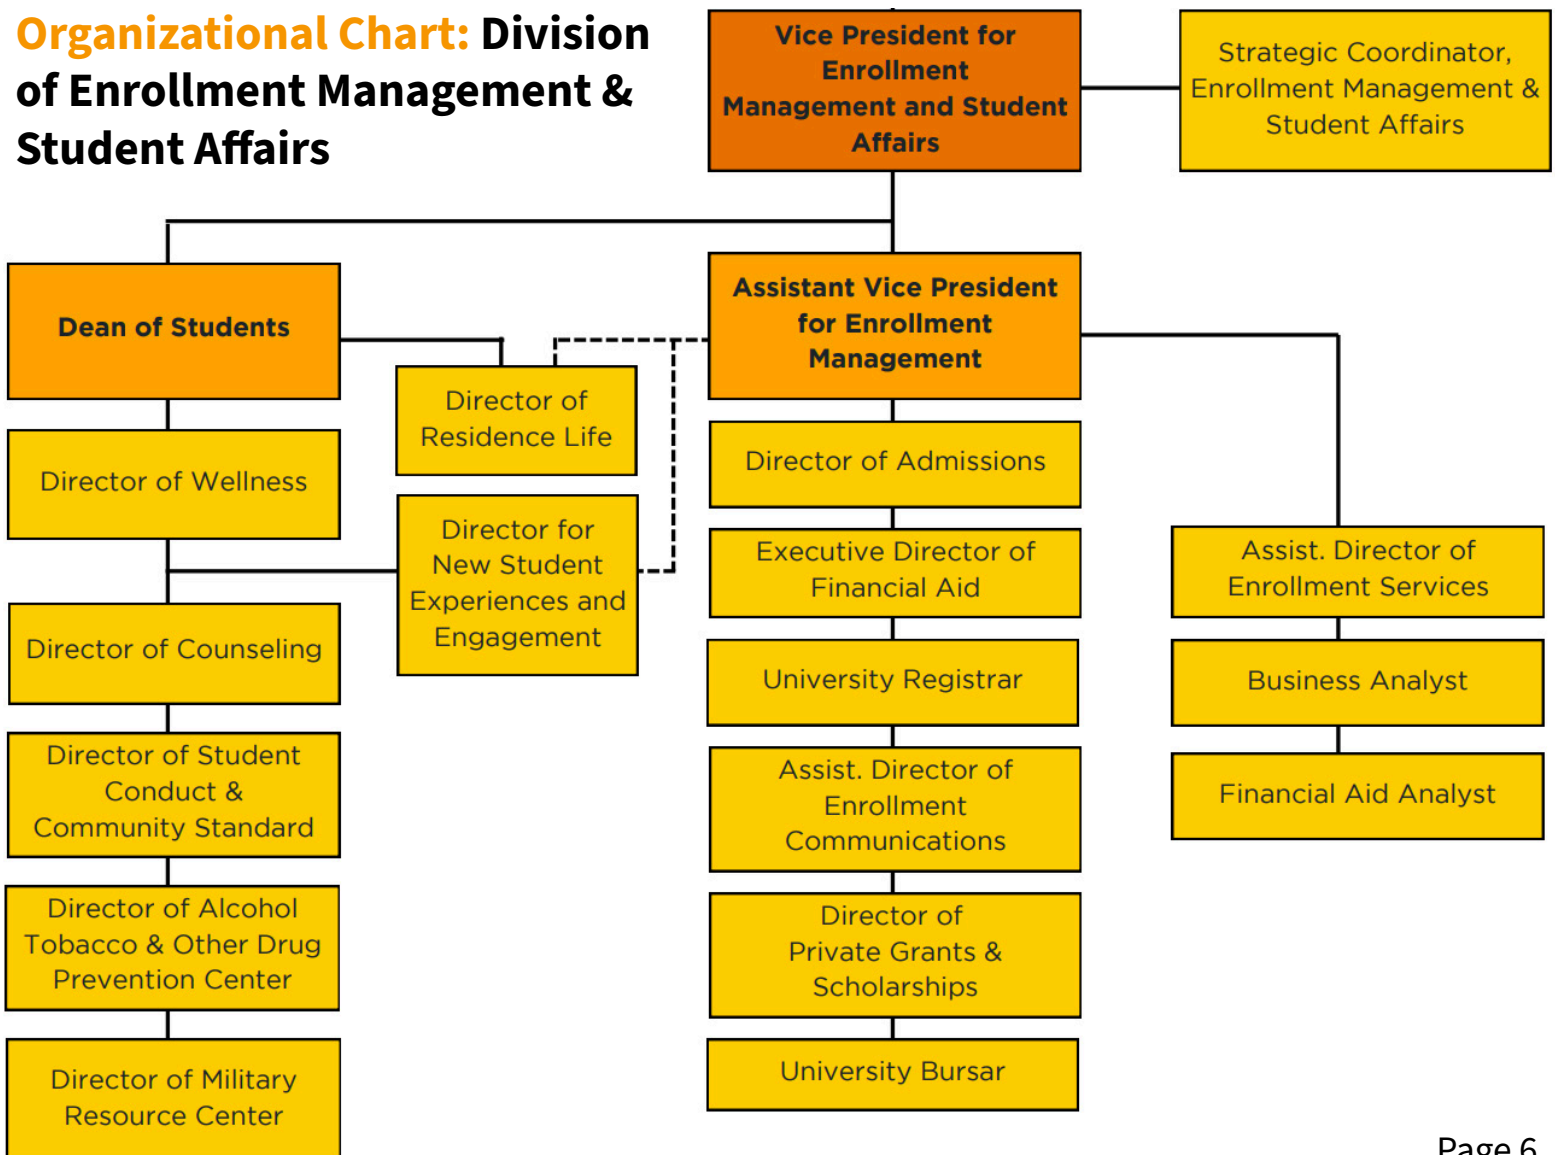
Organizational Chart: Division of Enrollment Management & Student Affairs

Vice President for Enrollment Management and Student Affairs

Strategic Coordinator, Enrollment Management & Student Affairs

Dean of Students

Director of Wellness

Director of Counseling

Director of Student Conduct & Community Standard

Director of Alcohol Tobacco & Other Drug Prevention Center

Director of Military Resource Center

Director of Residence Life

Director for New Student Experiences and Engagement

Assistant Vice President for Enrollment Management

Director of Admissions

Executive Director of Financial Aid

University Registrar

Assist. Director of Enrollment Communications

Director of Private Grants & Scholarships

University Bursar

Assist. Director of Enrollment Services

Business Analyst

Financial Aid Analyst

Page 6